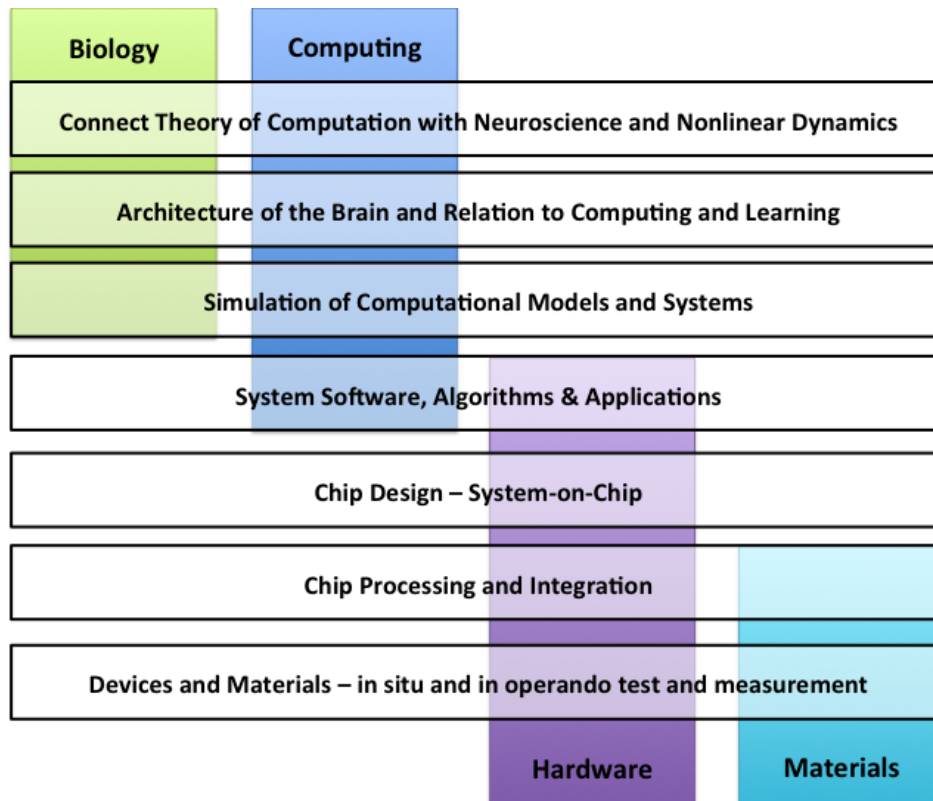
Biology

Computing

Connect Theory of Computation with Neuroscience and Nonlinear Dynamics

Architecture of the Brain and Relation to Computing and Learning

Simulation of Computational Models and Systems

System Software, Algorithms & Applications

Chip Design – System-on-Chip

Chip Processing and Integration

Devices and Materials – in situ and in operando test and measurement

Hardware

Materials